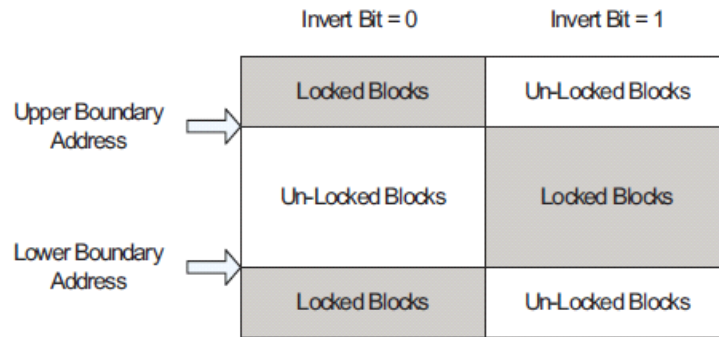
| Invert Bit = 0 | Invert Bit = 1 |
|---|---|
| Locked Blocks | Un-Locked Blocks |
| Un-Locked Blocks | Locked Blocks |
| Locked Blocks | Un-Locked Blocks |

Upper Boundary Address

Lower Boundary Address